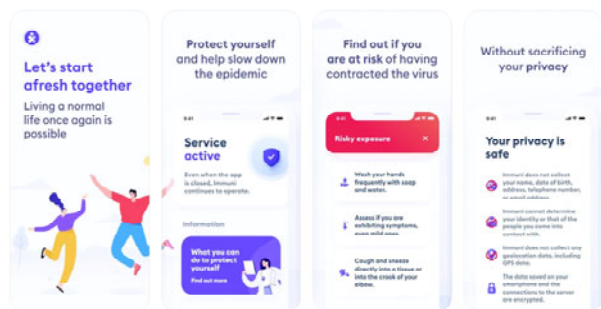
Let's start afresh together

Living a normal life once again is possible

Protect yourself and help slow down the epidemic

9:41

Service active

Even when the app is closed, Immuni continues to operate.

Information

What you can do to protect yourself

Find out more

Find out if you are at risk of having contracted the virus

9:41

Risky exposure

Wash your hands frequently with soap and water.

Assess if you are exhibiting symptoms, even mild ones.

Cough and sneeze directly into a tissue or into the crook of your elbow.

Without sacrificing your privacy

9:41

Your privacy is safe

Immuni does not collect your name, date of birth, address, telephone number, or email address.

Immuni cannot determine your identity or that of the people you come into contact with.

Immuni does not collect any geolocation data, including GPS data.

The data saved on your smartphone and the connections to the server are encrypted.